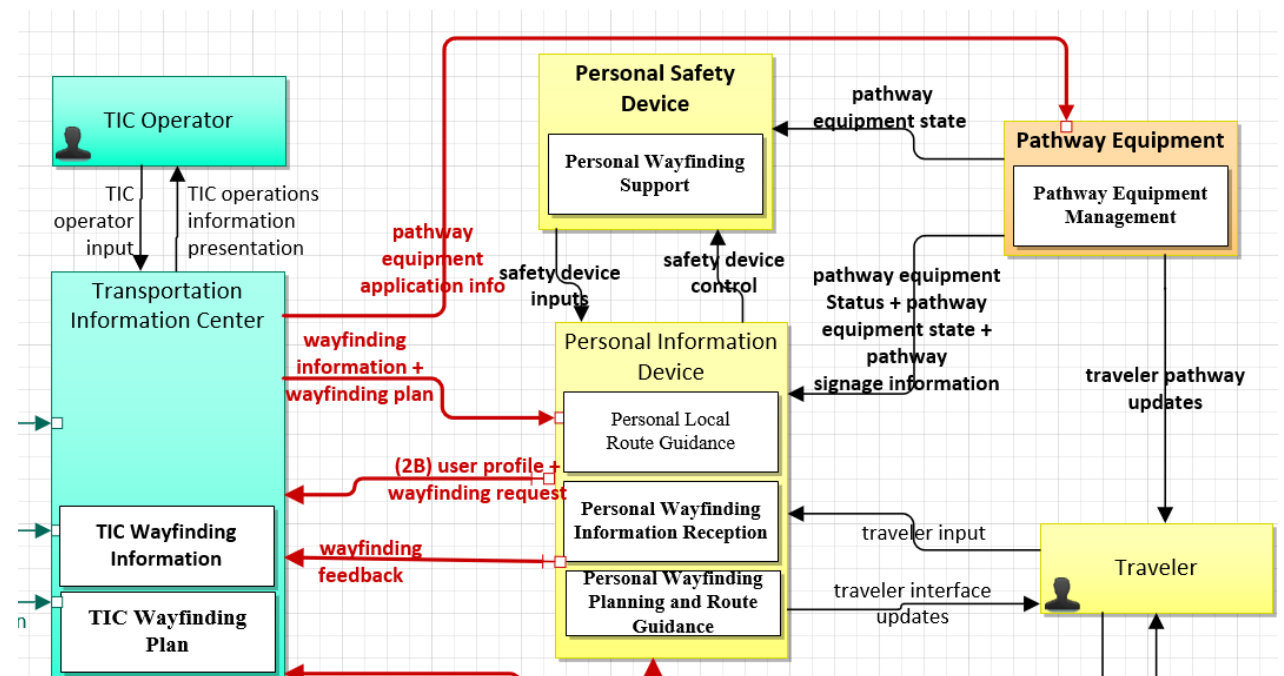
TIC Operator

TIC operator input

TIC operations information presentation

Transportation Information Center

TIC Wayfinding Information

TIC Wayfinding Plan

n

pathway equipment application info

wayfinding information + wayfinding plan

(2B) user profile + wayfinding request

wayfinding feedback

Personal Safety Device

Personal Wayfinding Support

safety device inputs

safety device control

Personal Information Device

Personal Local Route Guidance

Personal Wayfinding Information Reception

Personal Wayfinding Planning and Route Guidance

pathway equipment state

Pathway Equipment

Pathway Equipment Management

pathway equipment Status + pathway equipment state + pathway signage information

traveler pathway updates

traveler input

traveler interface updates

Traveler